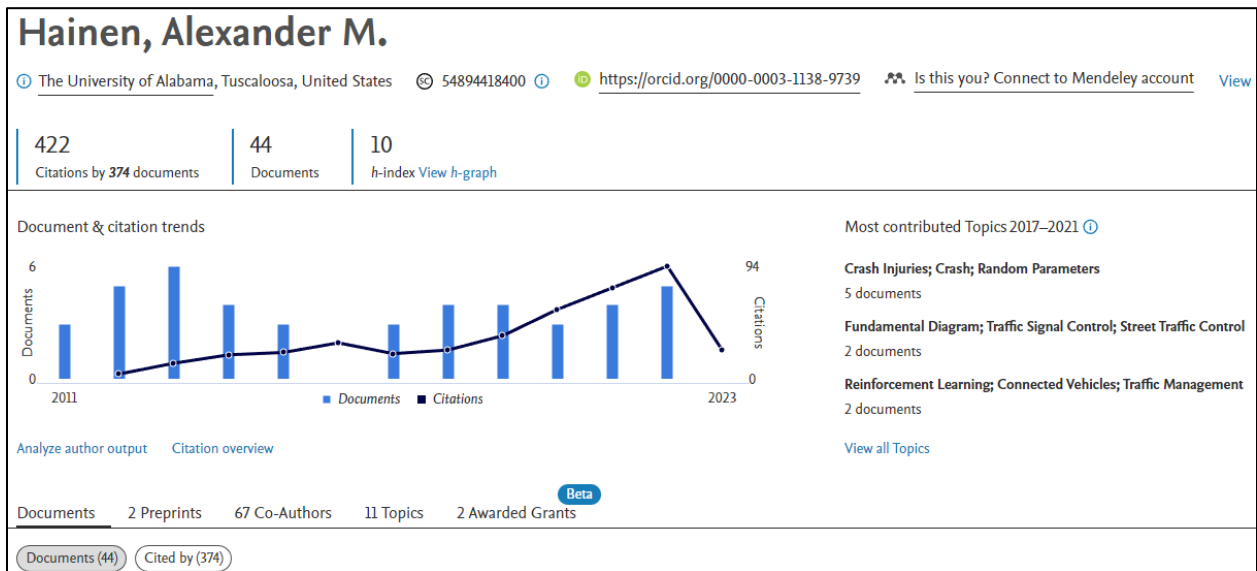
Hainen, Alexander M.

The University of Alabama, Tuscaloosa, United States  54894418400  https://orcid.org/0000-0003-1138-9739  Is this you? Connect to Mendeley account  View

422
Citations by 374 documents

44
Documents

10
h-index View h-graph

Document & citation trends

6
Documents
0
2011
Documents  Citations
2023
94
Citations
0

Analyze author output  Citation overview

Most contributed Topics 2017–2021

Crash Injuries; Crash; Random Parameters
5 documents

Fundamental Diagram; Traffic Signal Control; Street Traffic Control
2 documents

Reinforcement Learning; Connected Vehicles; Traffic Management
2 documents

View all Topics

Documents  2 Preprints  67 Co-Authors  11 Topics  Beta 2 Awarded Grants

Documents (44)  Cited by (374)